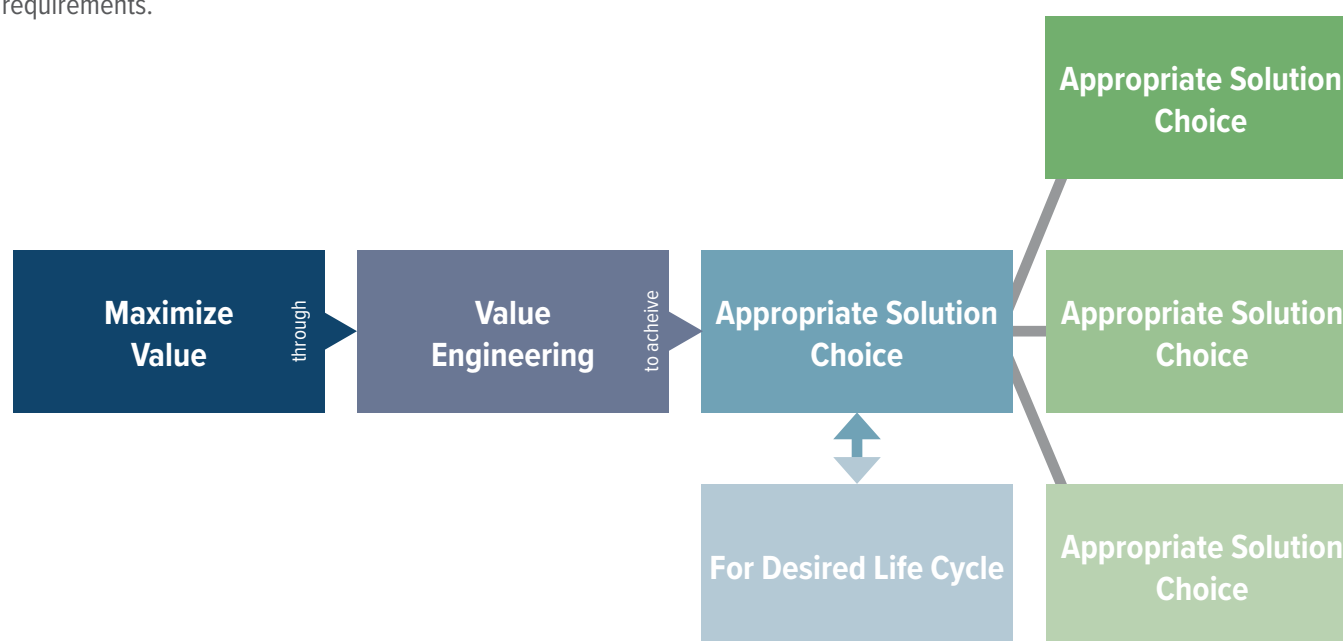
requirements.

Maximize Value

through

Value Engineering

to acheive

Appropriate Solution Choice

For Desired Life Cycle

Appropriate Solution Choice

Appropriate Solution Choice

Appropriate Solution Choice